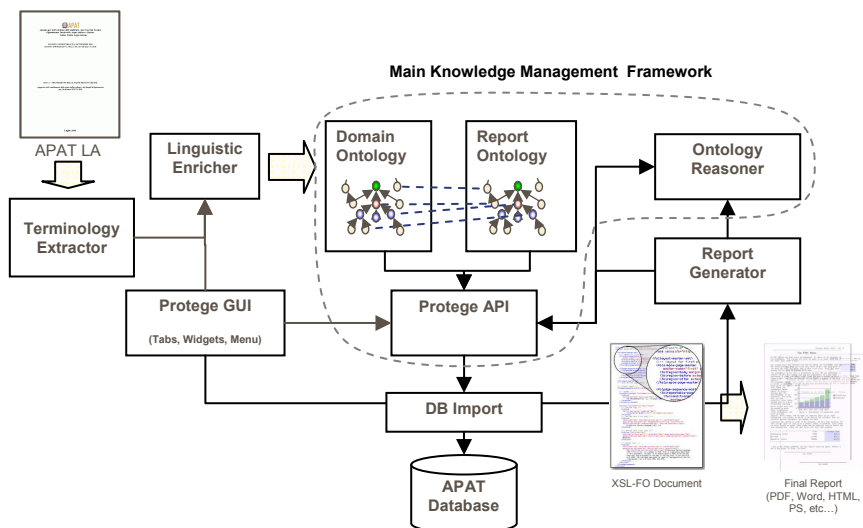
APAT LA

Main Knowledge Management Framework

Linguistic Enricher

Domain Ontology

Report Ontology

Ontology Reasoner

Terminology Extractor

Report Generator

Protege GUI

(Tabs, Widgets, Menu)

Protege API

DB Import

APAT Database

XSL-FO Document

Final Report (PDF, Word, HTML, PS, etc…)